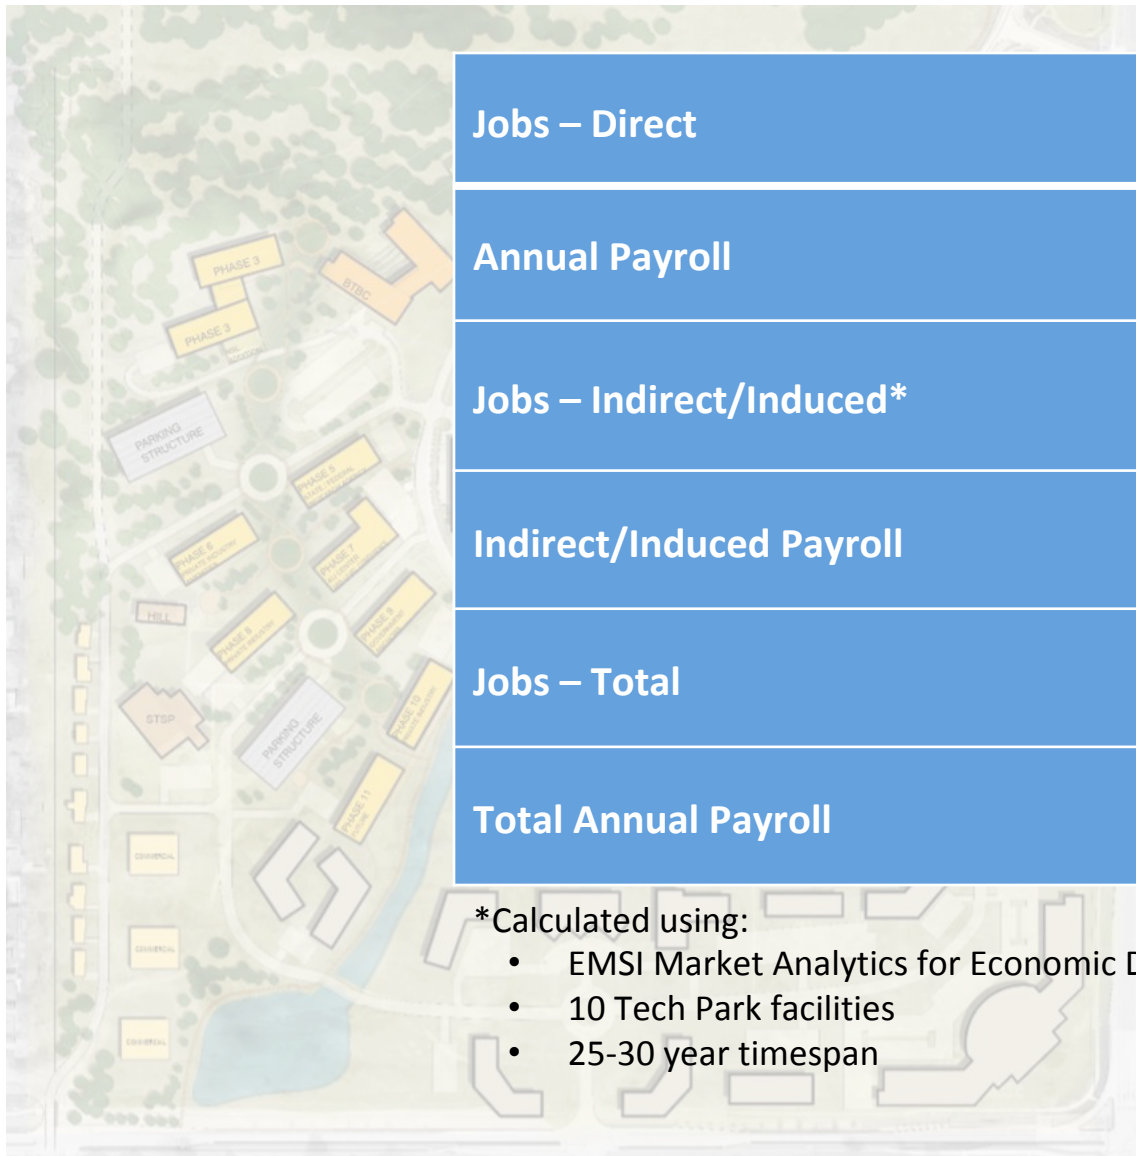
PHASE 3

PHASE 3

BTBC

PARKING STRUCTURE

PHASE 5

PHASE 6

PHASE 7

HILL

PHASE 8

PHASE 9

STSP

PARKING STRUCTURE

PHASE 10

PHASE 11

COMMERCIAL

COMMERCIAL

COMMERCIAL

| Jobs – Direct |
|---|
| Annual Payroll |
| Jobs – Indirect/Induced* |
| Indirect/Induced Payroll |
| Jobs – Total |
| Total Annual Payroll |

*Calculated using:
• EMSI Market Analytics for Economic D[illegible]
• 10 Tech Park facilities
• 25-30 year timespan